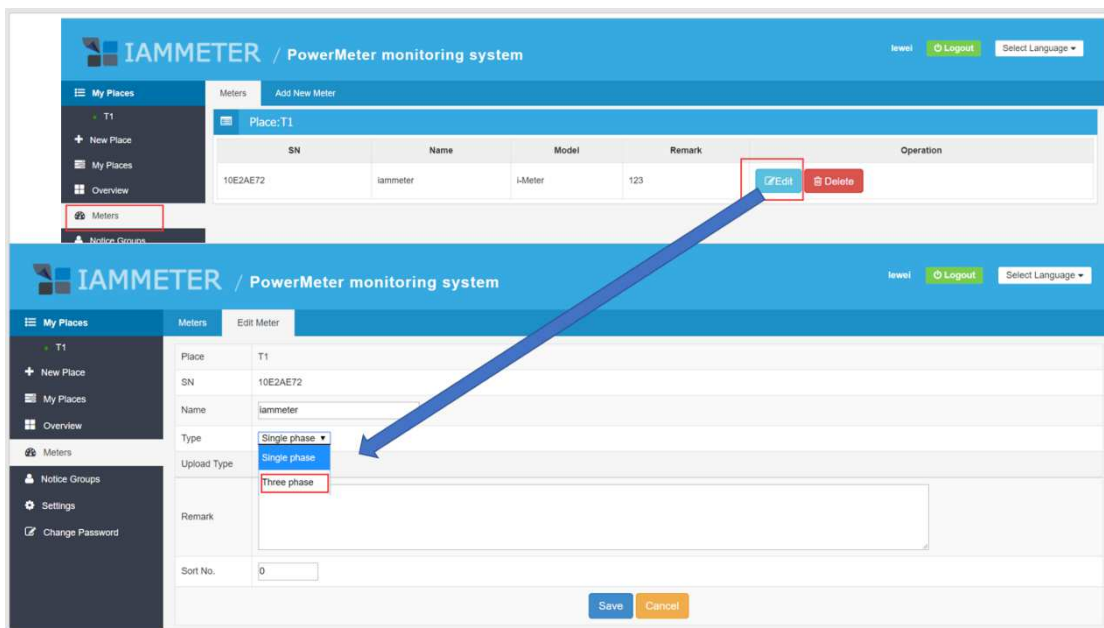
IAMMETER / PowerMeter monitoring system

lewei Logout Select Language

My Places
T1
New Place
My Places
Overview
Meters
Notice Groups

Meters Add New Meter

Place:T1

| SN | Name | Model | Remark | Operation |
|---|---|---|---|---|
| 10E2AE72 | iammeter | i-Meter | 123 | Edit Delete |

IAMMETER / PowerMeter monitoring system

lewei Logout Select Language

My Places
T1
New Place
My Places
Overview
Meters
Notice Groups
Settings
Change Password

Meters Edit Meter

| Place | T1 |
|---|---|
| SN | 10E2AE72 |
| Name | iammeter |
| Type | Single phase |
| Upload Type | Single phase Three phase |
| Remark | |
| Sort No. | 0 |

Save Cancel